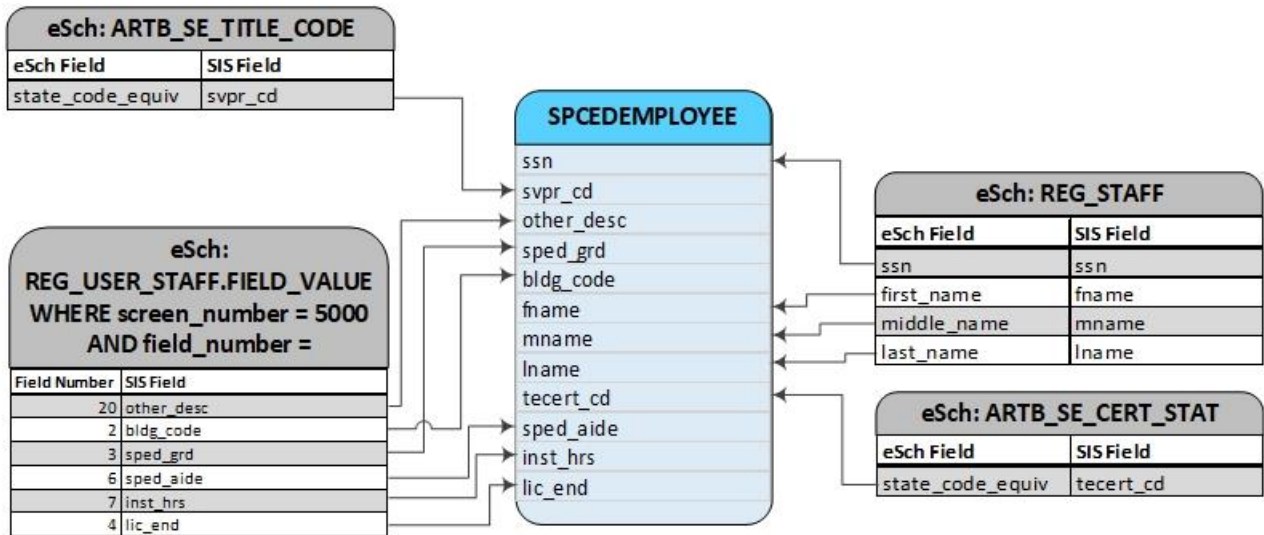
eSch: ARTB_SE_TITLE_CODE

| eSch Field | SIS Field |
|---|---|
| state_code_equiv | svpr_cd |

SPCEDEMPLOYEE

ssn
svpr_cd
other_desc
sped_grd
bldg_code
fname
mname
lname
tecert_cd
sped_aide
inst_hrs
lic_end

eSch: REG_STAFF

| eSch Field | SIS Field |
|---|---|
| ssn | ssn |
| first_name | fname |
| middle_name | mname |
| last_name | lname |

eSch: REG_USER_STAFF.FIELD_VALUE WHERE screen_number = 5000 AND field_number =

| Field Number | SIS Field |
|---|---|
| 20 | other_desc |
| 2 | bldg_code |
| 3 | sped_grd |
| 6 | sped_aide |
| 7 | inst_hrs |
| 4 | lic_end |

eSch: ARTB_SE_CERT_STAT

| eSch Field | SIS Field |
|---|---|
| state_code_equiv | tecert_cd |